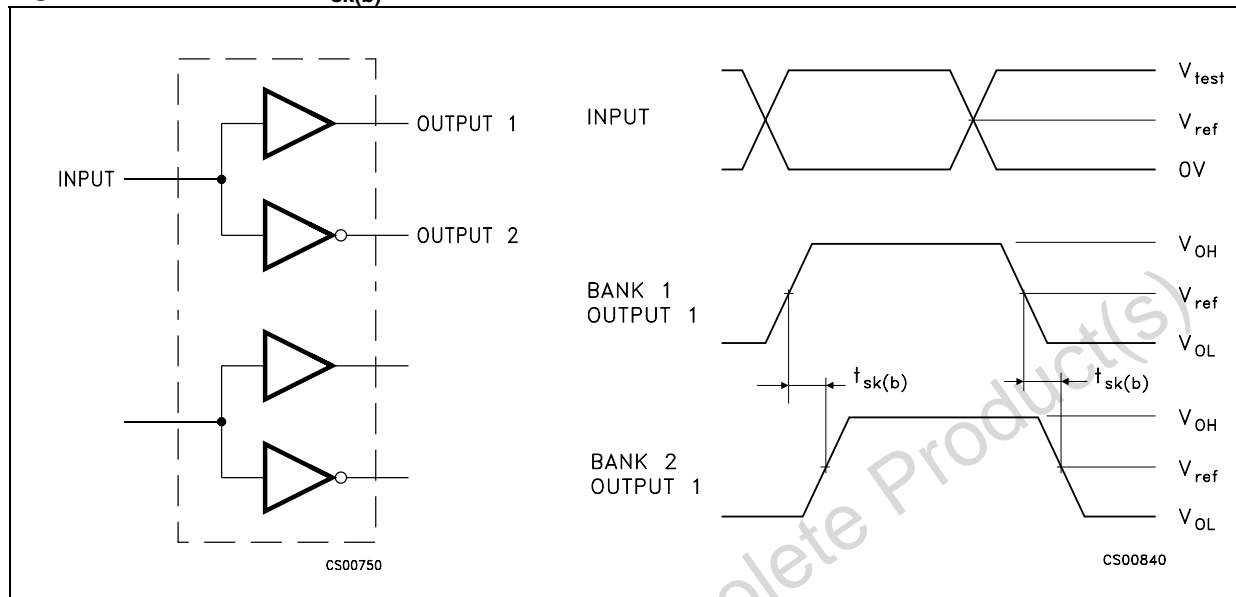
$_{sk(b)}$

INPUT

OUTPUT 1

OUTPUT 2

CS00750

INPUT

$V_{test}$

$V_{ref}$

0V

BANK 1 OUTPUT 1

$V_{OH}$

$V_{ref}$

$V_{OL}$

$t_{sk(b)}$

$t_{sk(b)}$

BANK 2 OUTPUT 1

$V_{OH}$

$V_{ref}$

$V_{OL}$

CS00840

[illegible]lete Product(s)